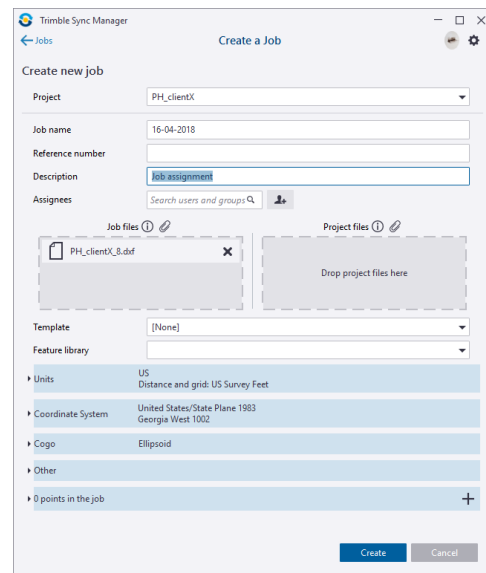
Trimble Sync Manager

Jobs

Create a Job

Create new job

Project PH_clientX

Job name 16-04-2018

Reference number

Description Job assignment

Assignees Search users and groups

Job files

PH_clientX_8.dxf

Project files

Drop project files here

Template [None]

Feature library

Units US
Distance and grid: US Survey Feet

Coordinate System United States/State Plane 1983
Georgia West 1002

Cogo Ellipsoid

Other

0 points in the job

Create

Cancel